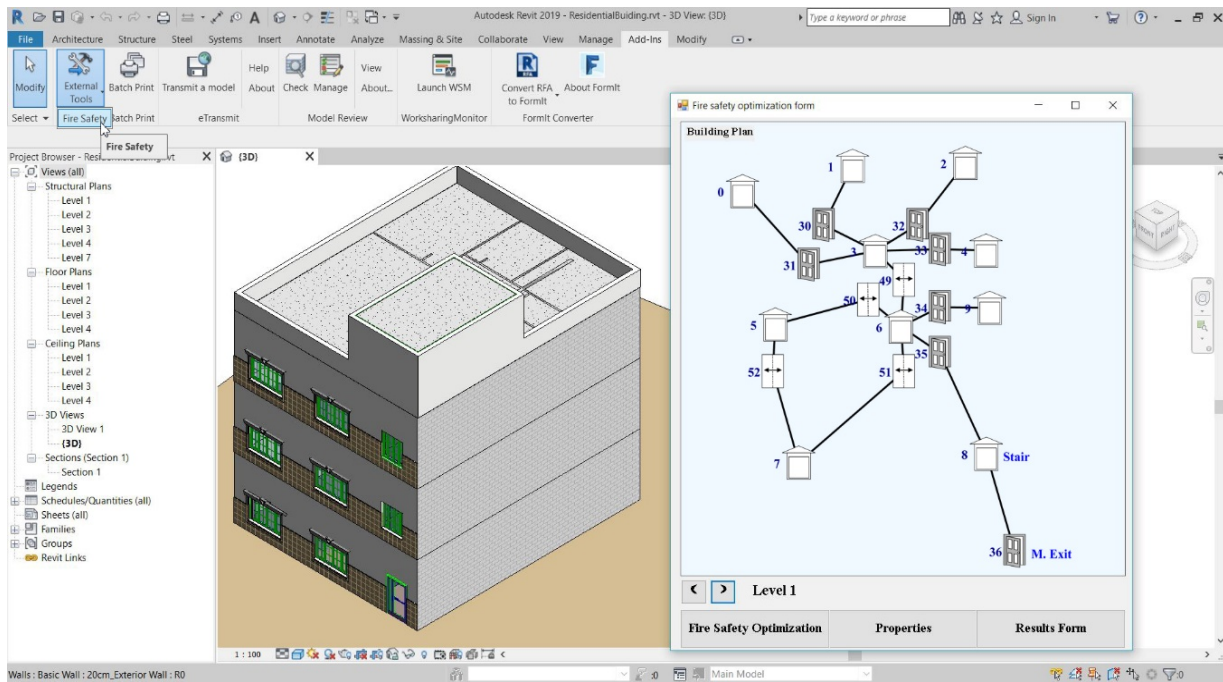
Autodesk Revit 2019 - ResidentialBuilding.rvt - 3D View: {3D}

Type a keyword or phrase

Sign In

File Architecture Structure Steel Systems Insert Annotate Analyze Massing & Site Collaborate View Manage Add-Ins Modify

Modify External Tools Batch Print Transmit a model Help About Check Manage View About... Launch WSM Convert RFA to FormIt About FormIt

Select Fire Safety Batch Print eTransmit Model Review WorksharingMonitor FormIt Converter

Fire Safety

Project Browser - Res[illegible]vt

{3D}

Views (all)
Structural Plans
Level 1
Level 2
Level 3
Level 4
Level 7
Floor Plans
Level 1
Level 2
Level 3
Level 4
Ceiling Plans
Level 1
Level 2
Level 3
Level 4
3D Views
3D View 1
{3D}
Sections (Section 1)
Section 1
Legends
Schedules/Quantities (all)
Sheets (all)
Families
Groups
Revit Links

Fire safety optimization form

Building Plan

0
1
2
30
32
3
33
4
31
49
50
34
9
5
6
35
52
51
7
8 Stair
36 M. Exit

Level 1

Fire Safety Optimization
Properties
Results Form

1 : 100

Walls : Basic Wall : 20cm_Exterior Wall : R0

:0

Main Model

:0